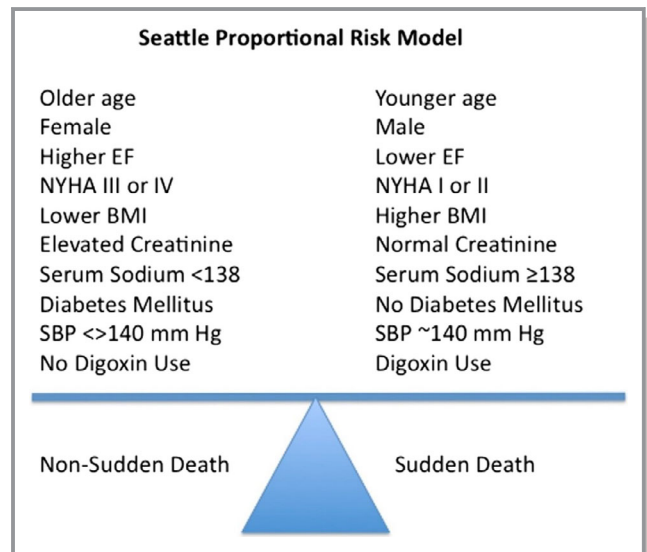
Seattle Proportional Risk Model

Older age
Female
Higher EF
NYHA III or IV
Lower BMI
Elevated Creatinine
Serum Sodium <138
Diabetes Mellitus
SBP <>140 mm Hg
No Digoxin Use

Younger age
Male
Lower EF
NYHA I or II
Higher BMI
Normal Creatinine
Serum Sodium ≥138
No Diabetes Mellitus
SBP ~140 mm Hg
Digoxin Use

Non-Sudden Death

Sudden Death